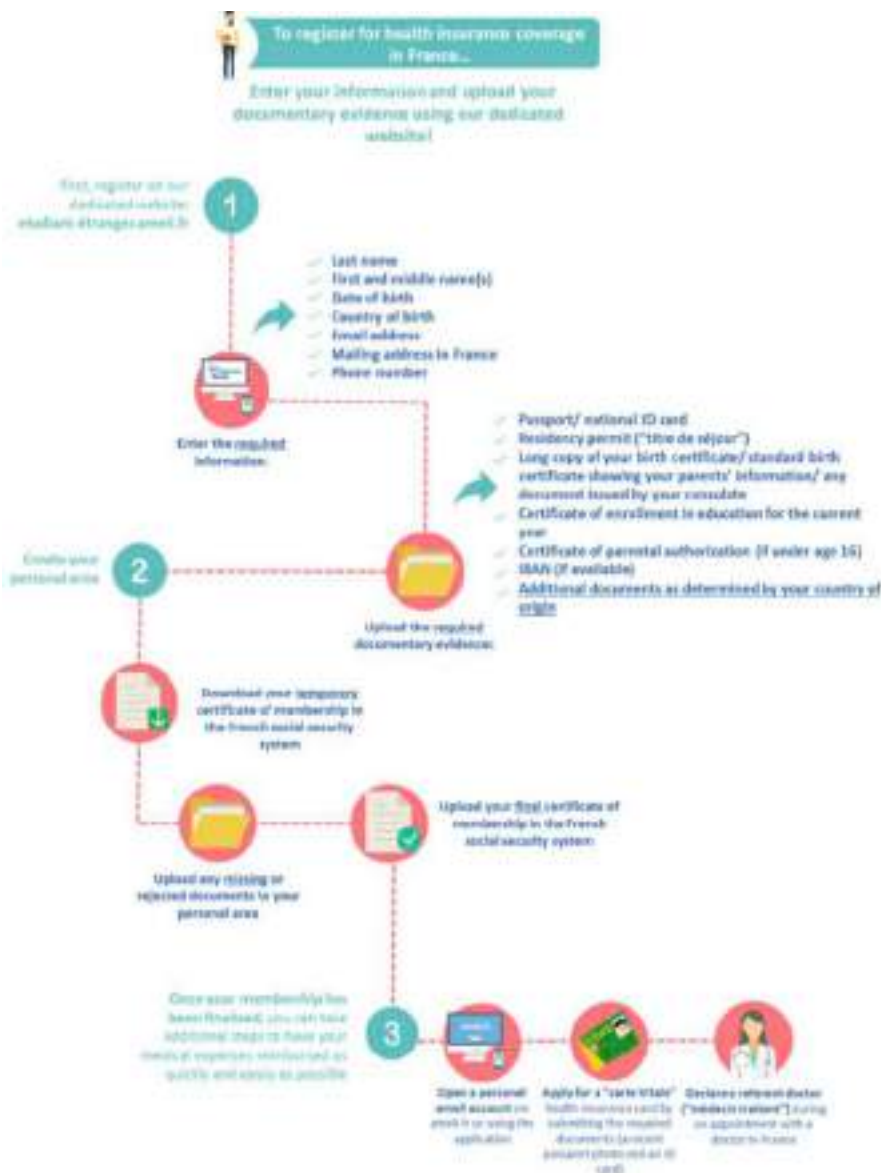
To register for health insurance coverage in France...

Enter your information and upload your documentary evidence using our dedicated website!

First, register on our dedicated website: etudiant-etranger.ameli.fr

1

- Last name
- First and middle name(s)
- Date of birth
- Country of birth
- Email address
- Mailing address in France
- Phone number

Enter the required information

- Passport/ national ID card
- Residency permit ("titre de séjour")
- Long copy of your birth certificate/ standard birth certificate showing your parents' information/ any document issued by your consulate
- Certificate of enrollment in education for the current year
- Certificate of parental authorization (if under age 16)
- IBAN (if available)
- Additional documents as determined by your country of origin

Create your personal area

2

Upload the required documentary evidence

Download your temporary certificate of membership in the French social security system

Upload any missing or rejected documents to your personal area

Upload your final certificate of membership in the French social security system

Once your membership has been finalized, you can take additional steps to have your medical expenses reimbursed as quickly and easily as possible

3

Open a personal ameli account on ameli.fr or using the application

Apply for a "carte Vitale" health insurance card by submitting the required documents (a recent passport photo and an ID card)

Declare referent doctor ("médecin traitant") during an appointment with a doctor in France